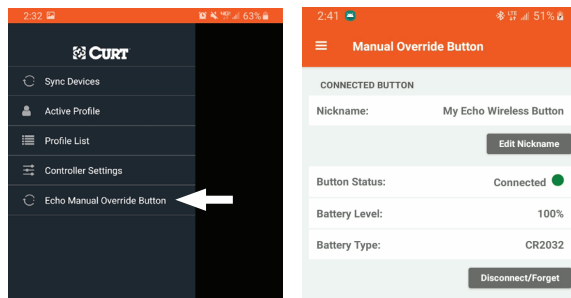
2:32 63%

CURT

Sync Devices

Active Profile

Profile List

Controller Settings

Echo Manual Override Button

2:41 51%

Manual Override Button

CONNECTED BUTTON

Nickname: My Echo Wireless Button

Edit Nickname

Button Status: Connected

Battery Level: 100%

Battery Type: CR2032

Disconnect/Forget